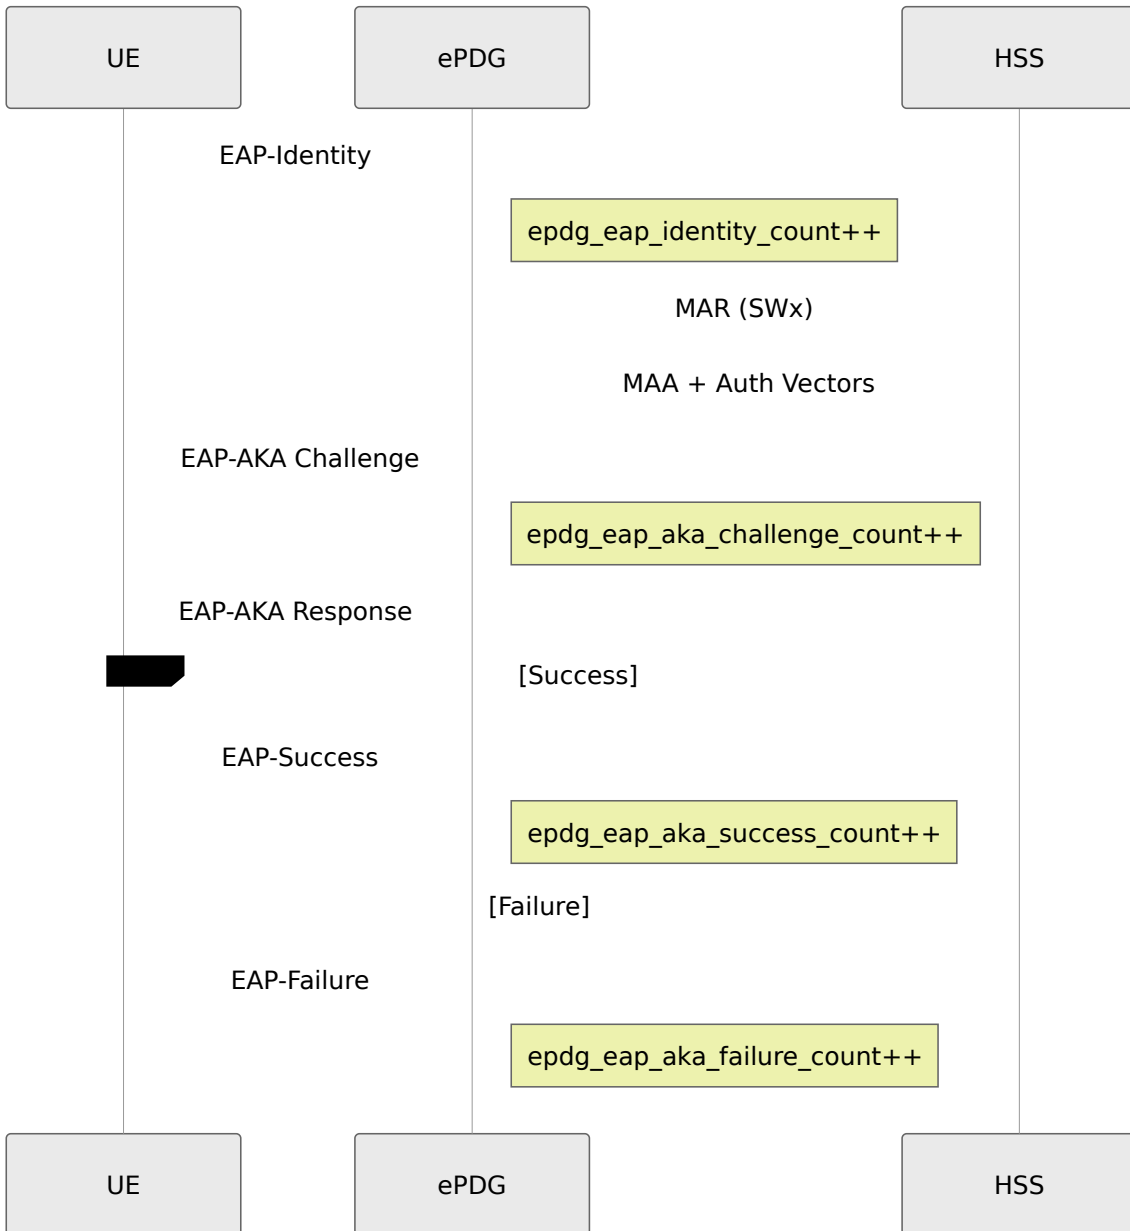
UE

ePDG

HSS

EAP-Identity

epdg_eap_identity_count++

MAR (SWx)

MAA + Auth Vectors

EAP-AKA Challenge

epdg_eap_aka_challenge_count++

EAP-AKA Response

[Success]

EAP-Success

epdg_eap_aka_success_count++

[Failure]

EAP-Failure

epdg_eap_aka_failure_count++

UE

ePDG

HSS